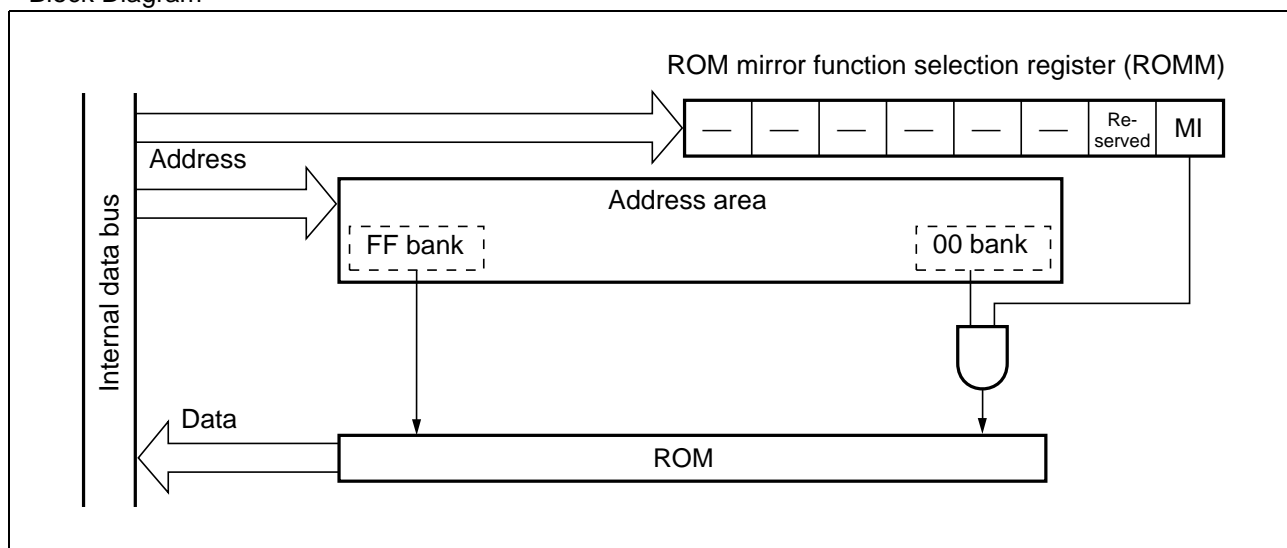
Block Diagram

ROM mirror function selection register (ROMM)

| — | — | — | — | — | — | Reserved | MI |
|---|---|---|---|---|---|---|---|

Address

Address area

FF bank

00 bank

Internal data bus

Data

ROM